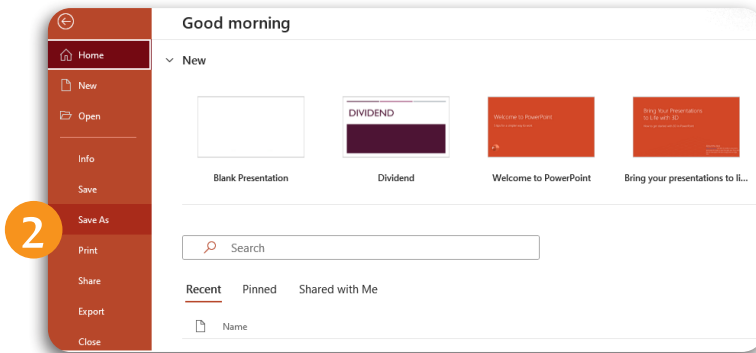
Home
New
Open
Info
Save
2
Save As
Print
Share
Export
Close

Good morning

New

DIVIDEND

Welcome to PowerPoint

Bring Your Presentations to Life with 3D

Blank Presentation
Dividend
Welcome to PowerPoint
Bring your presentations to li...

Search

Recent
Pinned
Shared with Me

Name